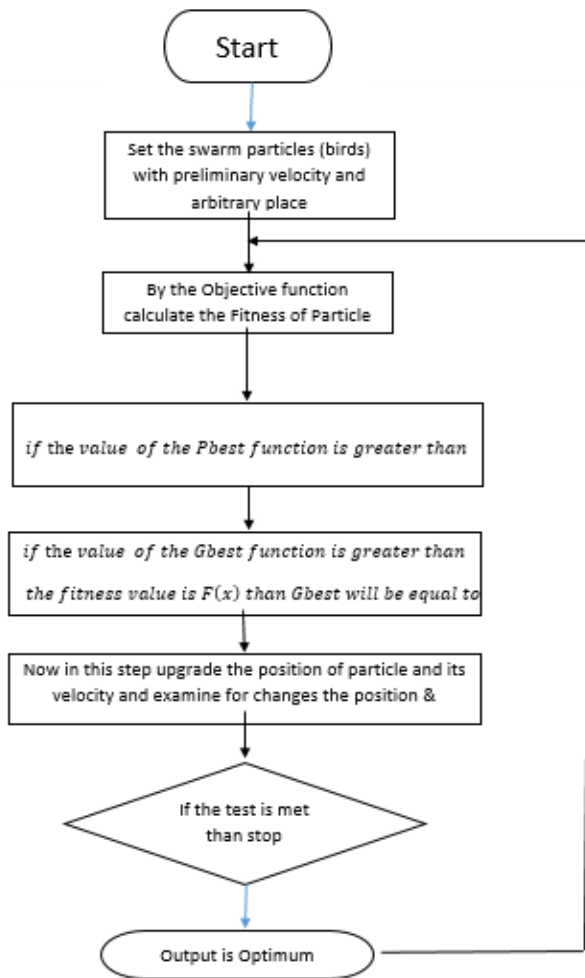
Start

Set the swarm particles (birds) with preliminary velocity and arbitrary place

By the Objective function calculate the Fitness of Particle

$if$ the $value\ of\ the\ Pbest\ function\ is\ greater\ than$

$if$ the $value\ of\ the\ Gbest\ function\ is\ greater\ than$

$the\ fitness\ value\ is\ F(x)\ than\ Gbest\ will\ be\ equal\ to$

Now in this step upgrade the position of particle and its velocity and examine for changes the position &

If the test is met than stop

Output is Optimum